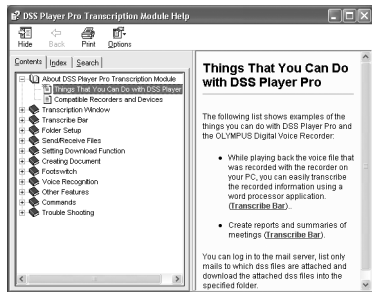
DSS Player Pro Transcription Module Help

Hide Back Print Options

Contents Index Search

About DSS Player Pro Transcription Module
Things That You Can Do with DSS Player
Compatible Recorders and Devices
Transcription Window
Transcribe Bar
Folder Setup
Send/Receive Files
Setting Download Function
Creating Document
Footswitch
Voice Recognition
Other Features
Commands
Trouble Shooting

Things That You Can Do with DSS Player Pro

The following list shows examples of the things you can do with DSS Player Pro and the OLYMPUS Digital Voice Recorder:

- While playing back the voice file that was recorded with the recorder on your PC, you can easily transcribe the recorded information using a word processor application. (Transcribe Bar)
- Create reports and summaries of meetings (Transcribe Bar).

You can log in to the mail server, list only mails to which dss files are attached and download the attached dss files into the specified folder.